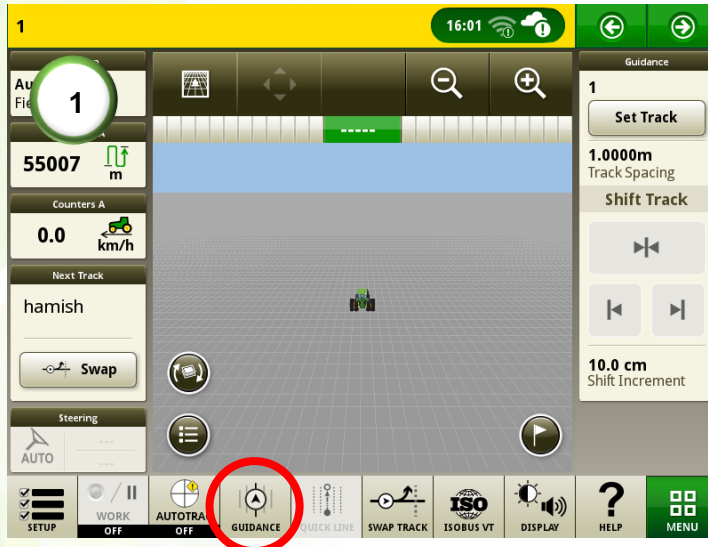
1

16:01

Au
Fie

1

55007
m

Counters A
0.0
km/h

Next Track
hamish

Swap

Steering
AUTO
---
---

-----

Guidance
1
Set Track
1.0000m
Track Spacing
Shift Track

10.0 cm
Shift Increment

SETUP
WORK
OFF
AUTOTRA
OFF
GUIDANCE
QUICK LINE
SWAP TRACK
ISO
ISOBUS VT
DISPLAY
?
HELP
MENU